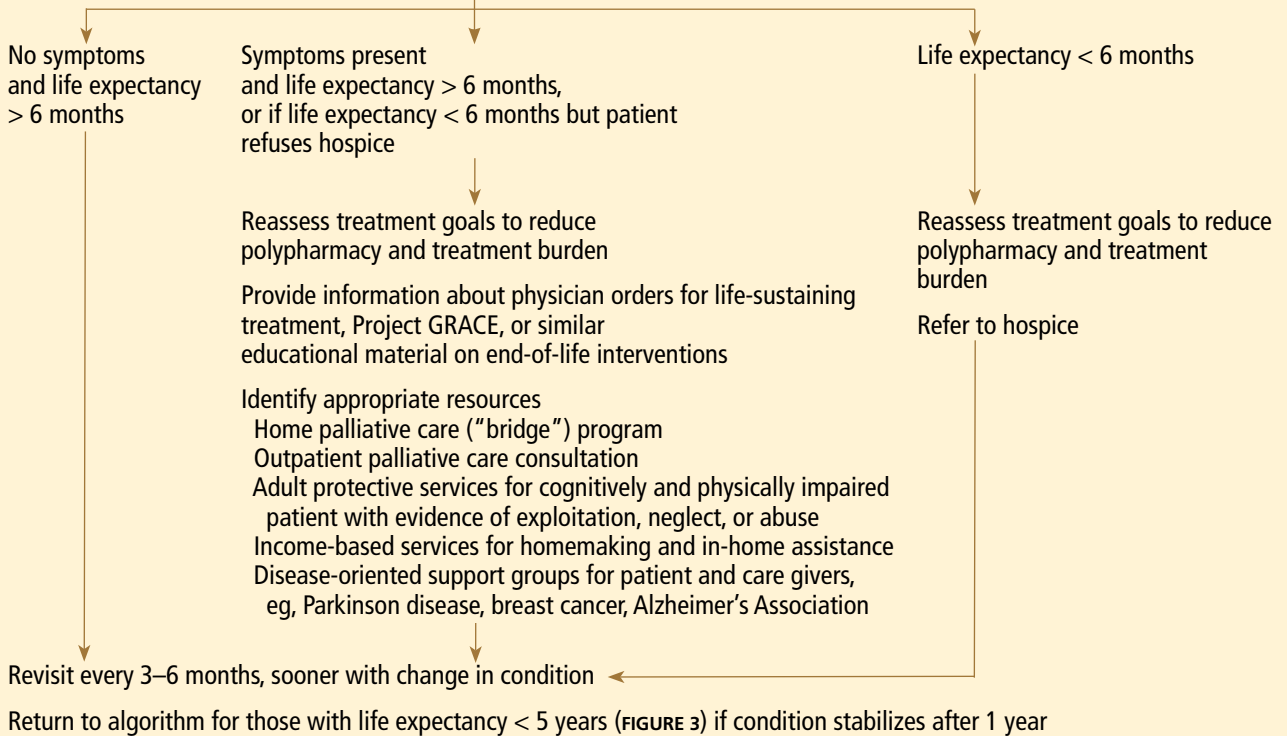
No symptoms and life expectancy $> 6$ months

Symptoms present and life expectancy $> 6$ months, or if life expectancy $< 6$ months but patient refuses hospice

Reassess treatment goals to reduce polypharmacy and treatment burden

Provide information about physician orders for life-sustaining treatment, Project GRACE, or similar educational material on end-of-life interventions

Identify appropriate resources
Home palliative care ("bridge") program
Outpatient palliative care consultation
Adult protective services for cognitively and physically impaired patient with evidence of exploitation, neglect, or abuse
Income-based services for homemaking and in-home assistance
Disease-oriented support groups for patient and care givers, eg, Parkinson disease, breast cancer, Alzheimer's Association

Life expectancy $< 6$ months

Reassess treatment goals to reduce polypharmacy and treatment burden

Refer to hospice

Revisit every 3–6 months, sooner with change in condition

Return to algorithm for those with life expectancy $< 5$ years (FIGURE 3) if condition stabilizes after 1 year